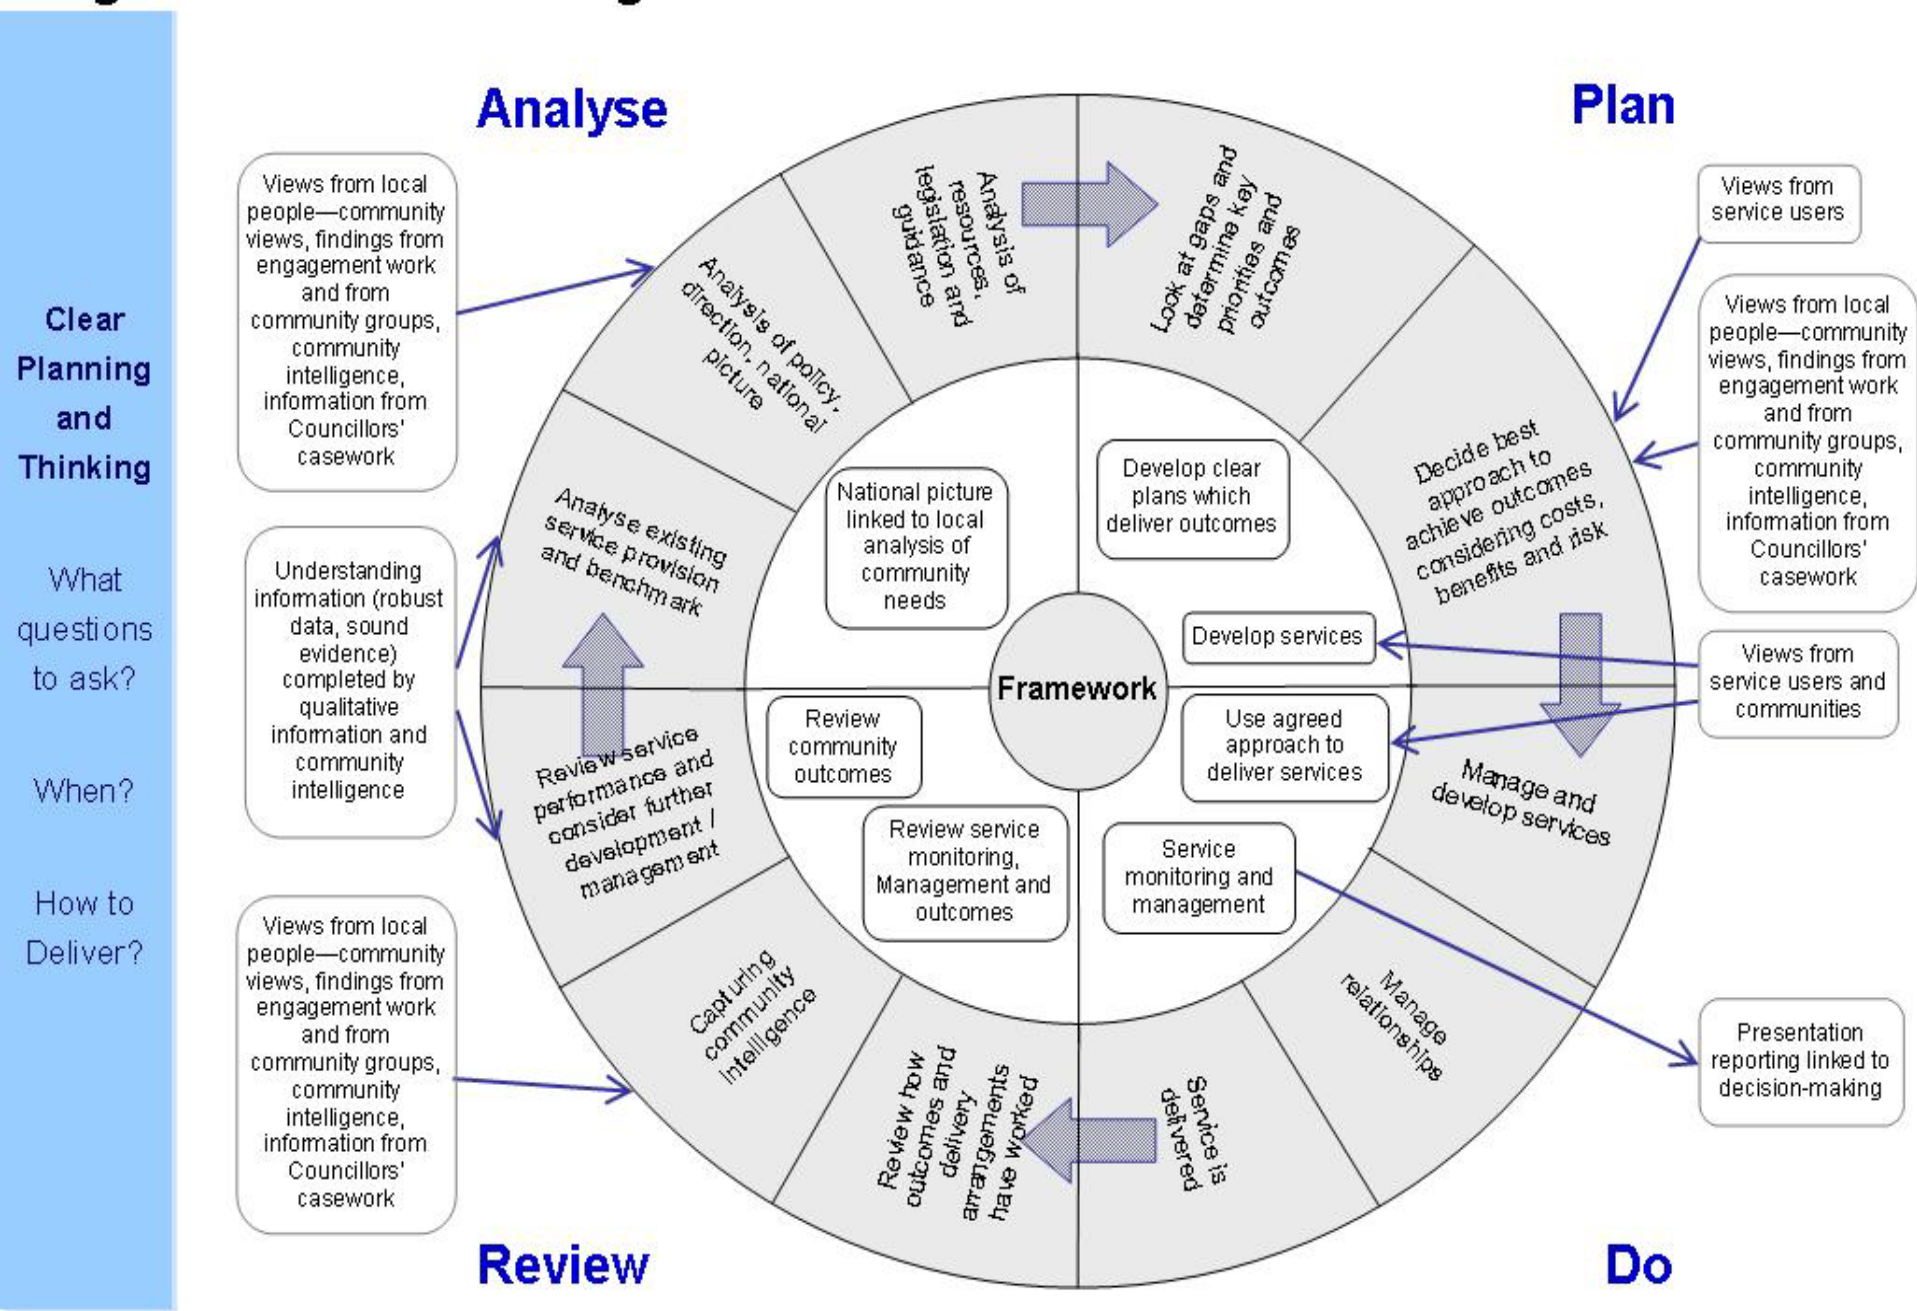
Clear Planning and Thinking

What questions to ask?

When?

How to Deliver?

Analyse

Plan

Views from local people—community views, findings from engagement work and from community groups, community intelligence, information from Councillors' casework

Understanding information (robust data, sound evidence) completed by qualitative information and community intelligence

Views from local people—community views, findings from engagement work and from community groups, community intelligence, information from Councillors' casework

Analysis of policy, direction, national picture

Analysis of resources, legislation and guidance

Look at gaps and determine key priorities and outcomes

Decide best approach to achieve outcomes considering costs, benefits and risk

Manage and develop services

Manage relationships

Service is delivered

Review how outcomes and delivery arrangements have worked

Capturing community intelligence

Review service performance and consider further development / management

Analyse existing service provision and benchmark

National picture linked to local analysis of community needs

Develop clear plans which deliver outcomes

Develop services

Framework

Review community outcomes

Use agreed approach to deliver services

Review service monitoring, Management and outcomes

Service monitoring and management

Views from service users

Views from local people—community views, findings from engagement work and from community groups, community intelligence, information from Councillors' casework

Views from service users and communities

Presentation reporting linked to decision-making

Review

Do